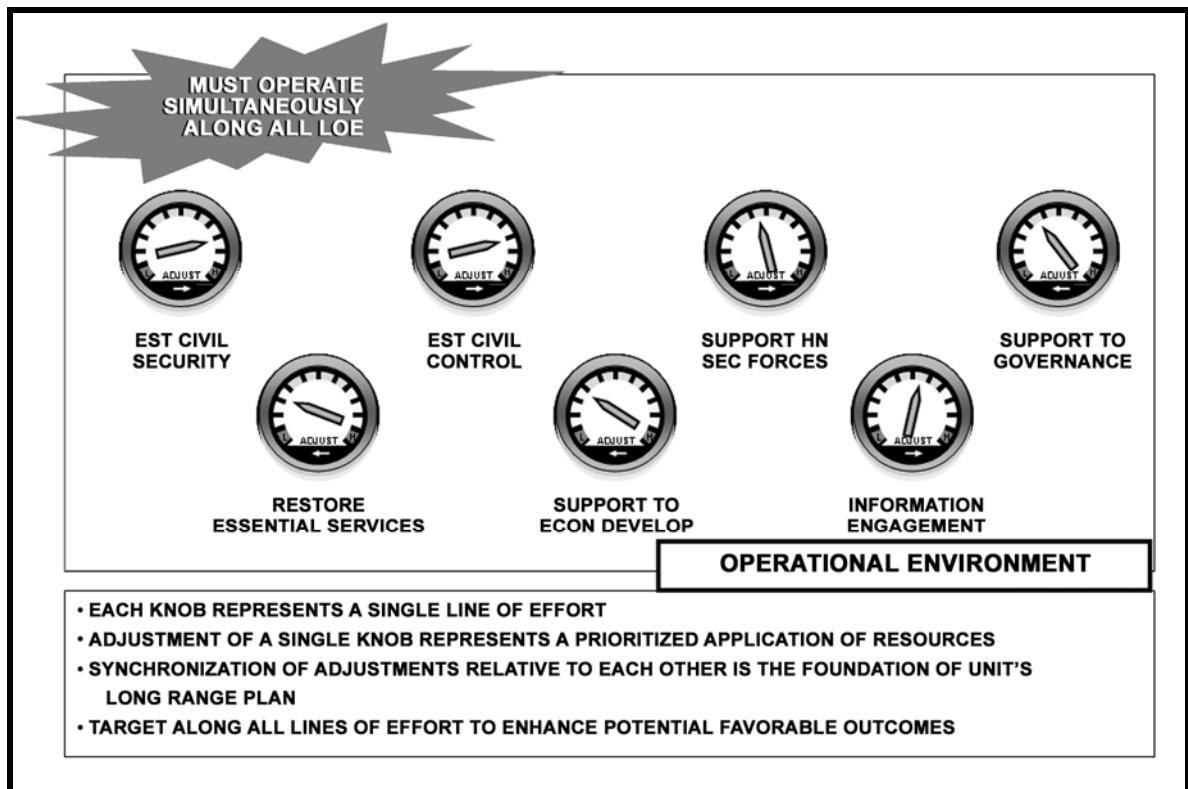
MUST OPERATE SIMULTANEOUSLY ALONG ALL LOE

ADJUST
EST CIVIL SECURITY

ADJUST
EST CIVIL CONTROL

ADJUST
SUPPORT HN SEC FORCES

ADJUST
SUPPORT TO GOVERNANCE

ADJUST
RESTORE ESSENTIAL SERVICES

ADJUST
SUPPORT TO ECON DEVELOP

ADJUST
INFORMATION ENGAGEMENT

OPERATIONAL ENVIRONMENT

• EACH KNOB REPRESENTS A SINGLE LINE OF EFFORT
• ADJUSTMENT OF A SINGLE KNOB REPRESENTS A PRIORITIZED APPLICATION OF RESOURCES
• SYNCHRONIZATION OF ADJUSTMENTS RELATIVE TO EACH OTHER IS THE FOUNDATION OF UNIT'S LONG RANGE PLAN
• TARGET ALONG ALL LINES OF EFFORT TO ENHANCE POTENTIAL FAVORABLE OUTCOMES